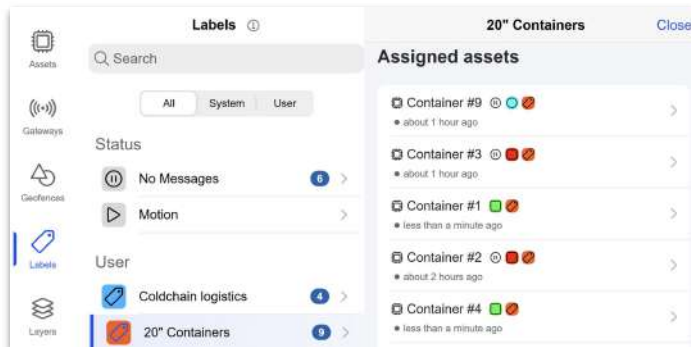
Assets

Gateways

Geofences

Labels

Layers

Labels ⓘ

Search

All System User

Status

No Messages 6

Motion

User

Coldchain logistics 4

20" Containers 9

20" Containers Close

Assigned assets

Container #9

about 1 hour ago

Container #3

about 1 hour ago

Container #1

less than a minute ago

Container #2

about 2 hours ago

Container #4

less than a minute ago